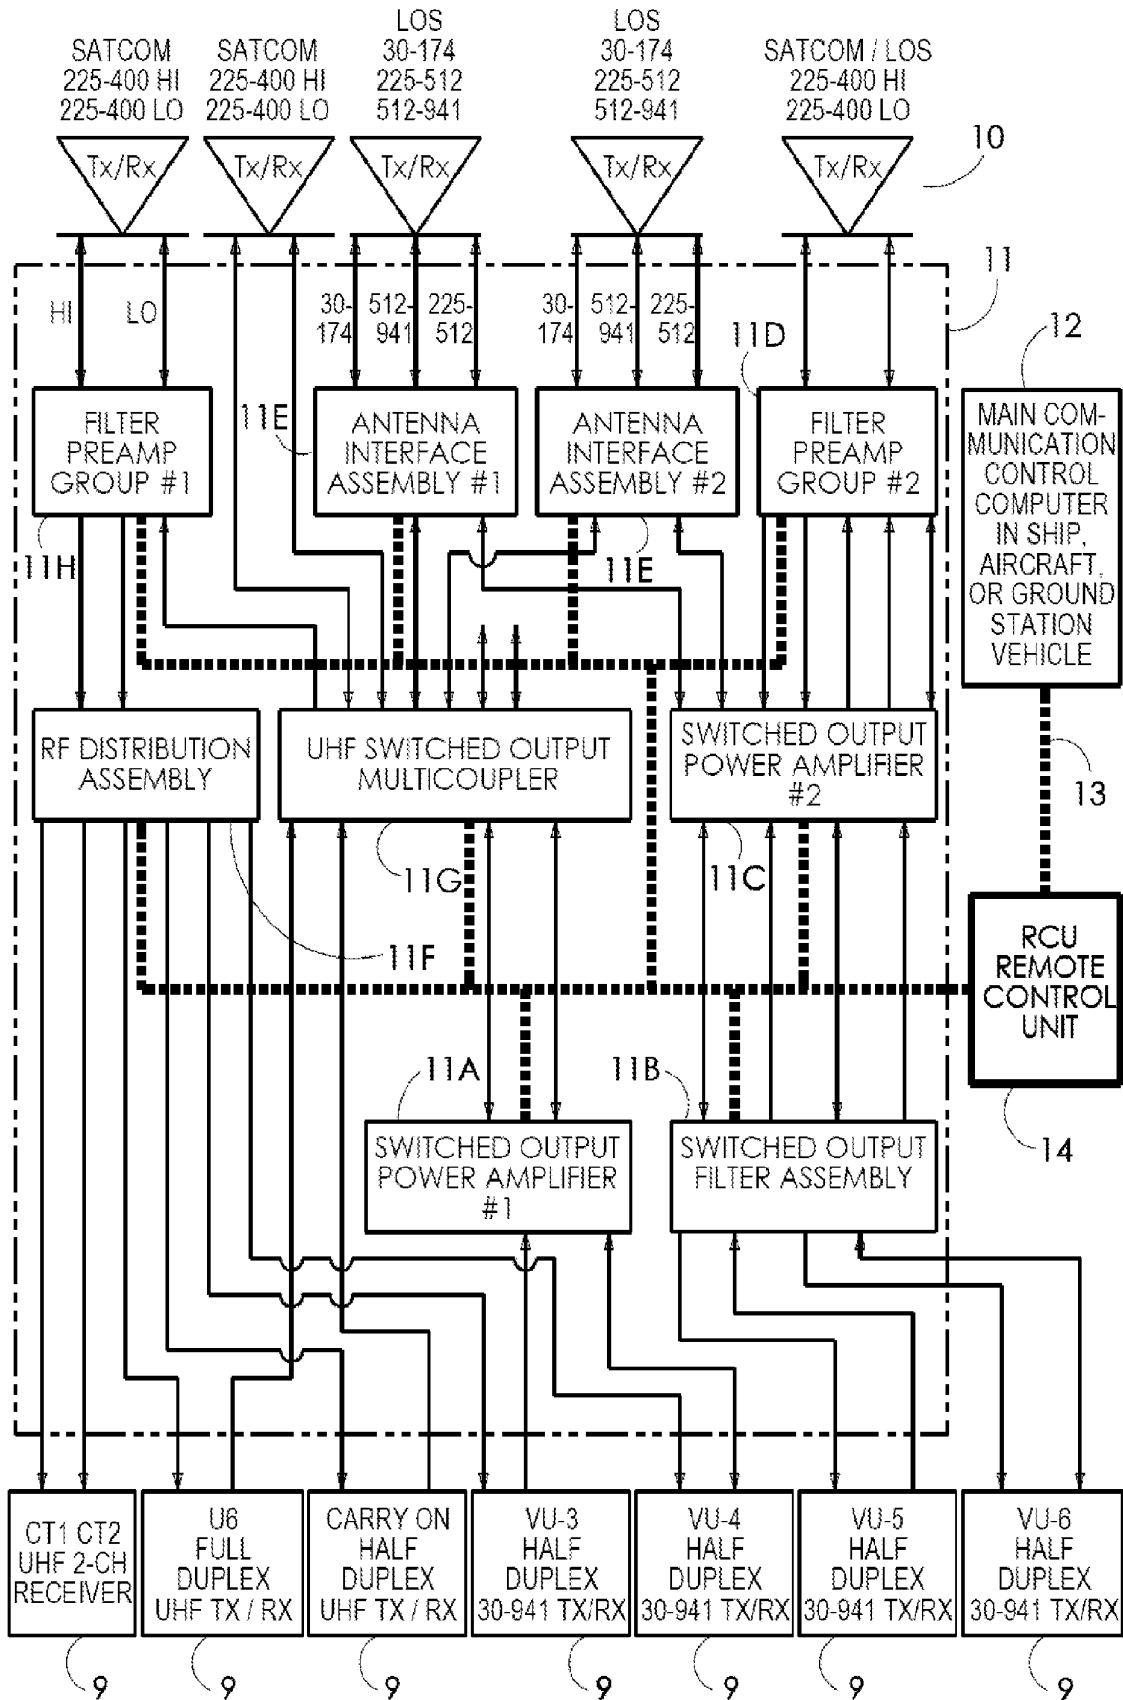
SATCOM
225-400 HI
225-400 LO

SATCOM
225-400 HI
225-400 LO

LOS
30-174
225-512
512-941

LOS
30-174
225-512
512-941

SATCOM / LOS
225-400 HI
225-400 LO

Tx/Rx

Tx/Rx

Tx/Rx

Tx/Rx

Tx/Rx

10

11

HI

LO

30-174

512-941

225-512

30-174

512-941

225-512

11D

12

FILTER PREAMP GROUP #1

11E

ANTENNA INTERFACE ASSEMBLY #1

ANTENNA INTERFACE ASSEMBLY #2

FILTER PREAMP GROUP #2

MAIN COMMUNICATION CONTROL COMPUTER IN SHIP, AIRCRAFT, OR GROUND STATION VEHICLE

11H

11E

RF DISTRIBUTION ASSEMBLY

UHF SWITCHED OUTPUT MULTICOUPLER

SWITCHED OUTPUT POWER AMPLIFIER #2

13

11G

11C

11F

RCU REMOTE CONTROL UNIT

11A

11B

SWITCHED OUTPUT POWER AMPLIFIER #1

SWITCHED OUTPUT FILTER ASSEMBLY

14

CT1 CT2 UHF 2-CH RECEIVER

U6 FULL DUPLEX UHF TX / RX

CARRY ON HALF DUPLEX UHF TX / RX

VU-3 HALF DUPLEX 30-941 TX/RX

VU-4 HALF DUPLEX 30-941 TX/RX

VU-5 HALF DUPLEX 30-941 TX/RX

VU-6 HALF DUPLEX 30-941 TX/RX

9

9

9

9

9

9

9